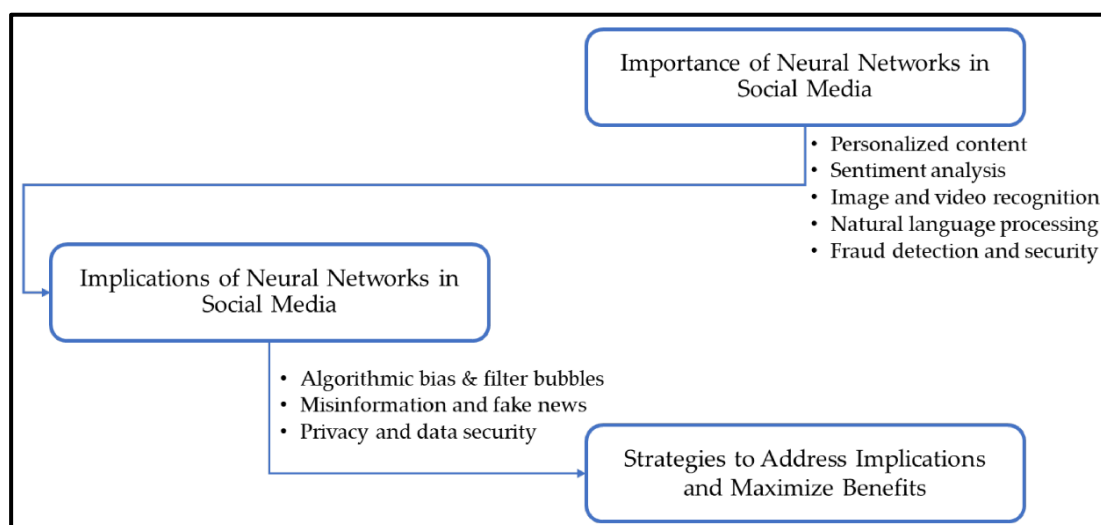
Importance of Neural Networks in Social Media

• Personalized content
• Sentiment analysis
• Image and video recognition
• Natural language processing
• Fraud detection and security

Implications of Neural Networks in Social Media

• Algorithmic bias & filter bubbles
• Misinformation and fake news
• Privacy and data security

Strategies to Address Implications and Maximize Benefits